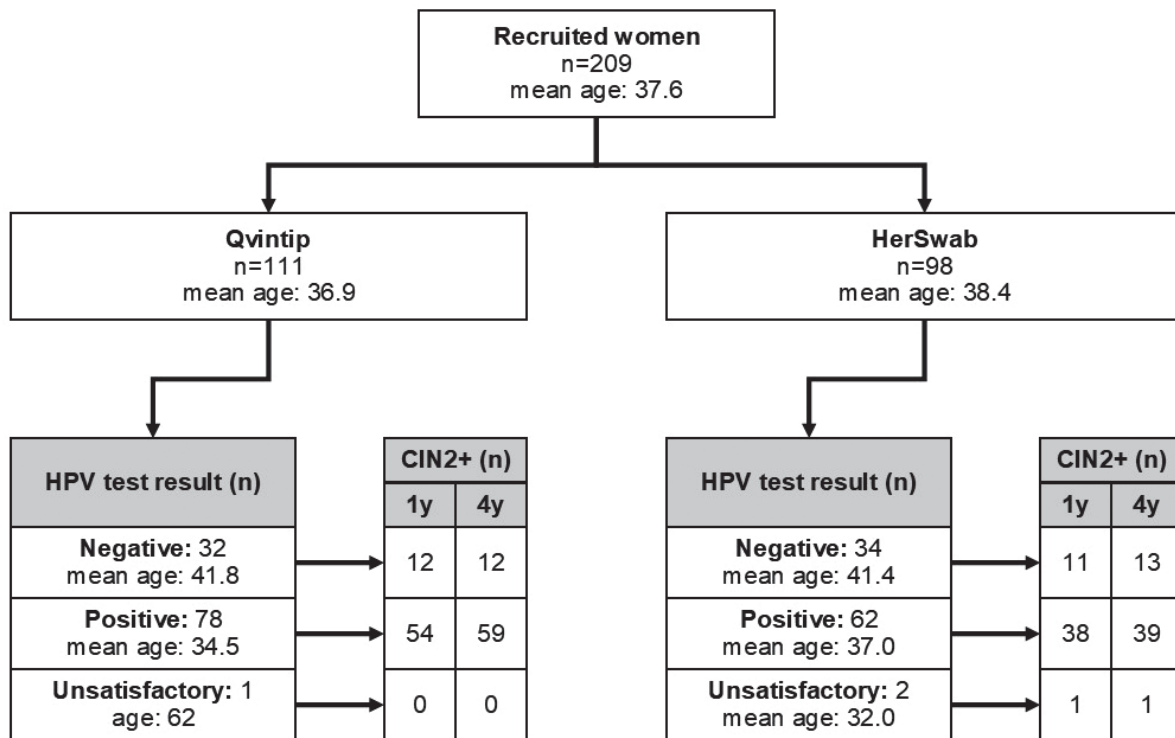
Recruited women
n=209
mean age: 37.6

Qvintip
n=111
mean age: 36.9

HerSwab
n=98
mean age: 38.4

| HPV test result (n) |
|---|
| **Negative:** 32 mean age: 41.8 |
| **Positive:** 78 mean age: 34.5 |
| **Unsatisfactory:** 1 age: 62 |

| CIN2+ (n) 1y | CIN2+ (n) 4y |
|---|---|
| 12 | 12 |
| 54 | 59 |
| 0 | 0 |

| HPV test result (n) |
|---|
| **Negative:** 34 mean age: 41.4 |
| **Positive:** 62 mean age: 37.0 |
| **Unsatisfactory:** 2 mean age: 32.0 |

| CIN2+ (n) 1y | CIN2+ (n) 4y |
|---|---|
| 11 | 13 |
| 38 | 39 |
| 1 | 1 |